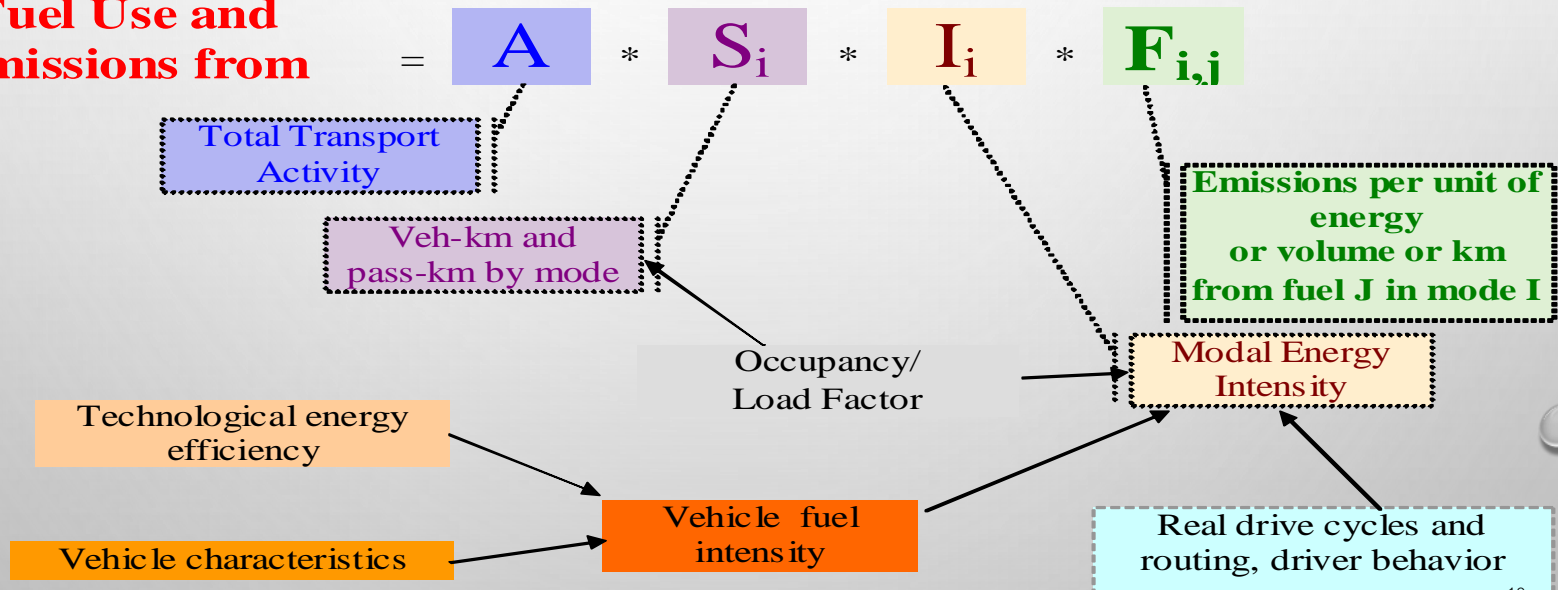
uel Use and
missions from

= A * $S_i$ * $I_i$ * $F_{i,j}$

Total Transport Activity

Veh-km and pass-km by mode

Emissions per unit of energy or volume or km from fuel J in mode I

Occupancy/ Load Factor

Modal Energy Intensity

Technological energy efficiency

Vehicle fuel intensity

Vehicle characteristics

Real drive cycles and routing, driver behavior